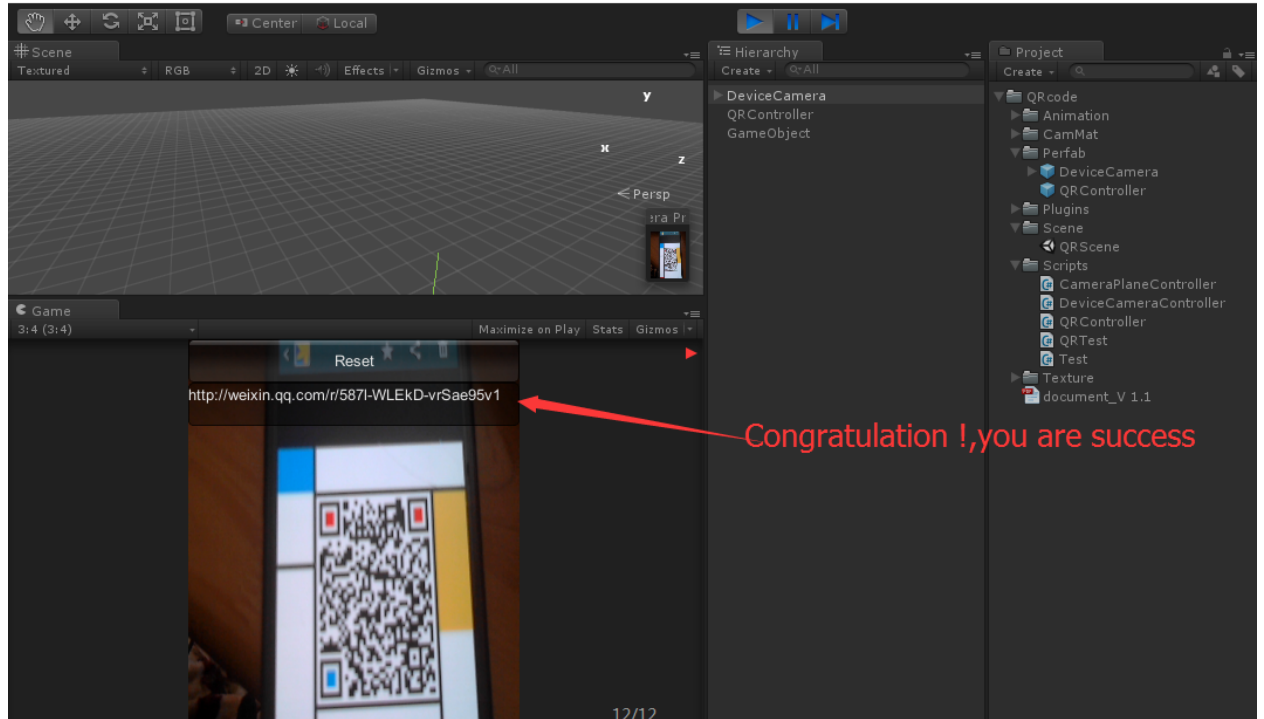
Center Local

Scene
Textured RGB 2D Effects Gizmos All
y
x
z
< Persp
era Pr

Game
3:4 (3:4)
Maximize on Play Stats Gizmos
Reset
http://weixin.qq.com/r/587l-WLEkD-vrSae95v1
Congratulation !,you are success
12/12

Hierarchy
Create All
DeviceCamera
QRController
GameObject

Project
Create
QRcode
Animation
CamMat
Perfab
DeviceCamera
QRController
Plugins
Scene
QRScene
Scripts
CameraPlaneController
DeviceCameraController
QRController
QRTest
Test
Texture
document_V 1.1